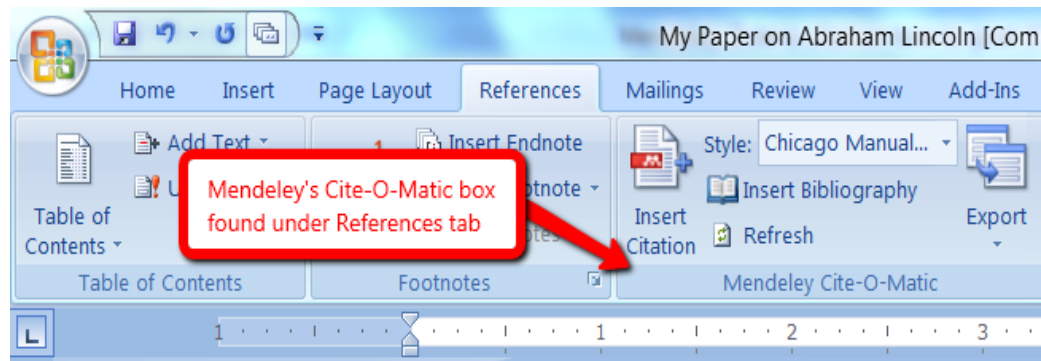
My Paper on Abraham Lincoln [Com

Home Insert Page Layout References Mailings Review View Add-Ins

Add Text

U

Table of Contents

Insert Endnote

otnote

Mendeley's Cite-O-Matic box found under References tab

Style: Chicago Manual...

Insert Bibliography

Insert Citation

Refresh

Export

Table of Contents

Footnotes

Mendeley Cite-O-Matic

1 2 3